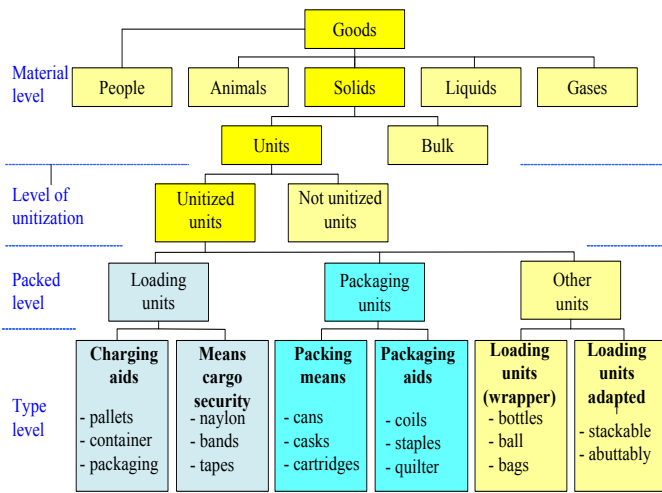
Goods

Material level

People
Animals
Solids
Liquids
Gases

Units
Bulk

Level of unitization

Unitized units
Not unitized units

Packed level

Loading units
Packaging units
Other units

Type level

**Charging aids**
- pallets
- container
- packaging

**Means cargo security**
- naylon
- bands
- tapes

**Packing means**
- cans
- casks
- cartridges

**Packaging aids**
- coils
- staples
- quilter

**Loading units (wrapper)**
- bottles
- ball
- bags

**Loading units adapted**
- stackable
- abuttably